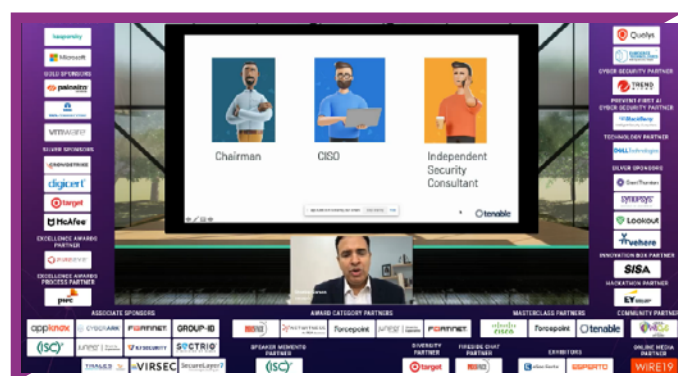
kaspersky
Microsoft
GOLD SPONSORS
paloalto
VMware
SILVER SPONSORS
CROWDSTRIKE
digicert
target
McAfee
EXCELLENCE AWARDS PARTNER
FIREEYE
EXCELLENCE AWARDS PROCESS PARTNER
pwc

Chairman
CISO
Independent Security Consultant
tenable

Qualys
CYBER SECURITY PARTNER
TREND MICRO
PREVENT-FIRST AI CYBER SECURITY PARTNER
BlackBerry
TECHNOLOGY PARTNER
DELL Technologies
SILVER SPONSORS
SYNOPSYS
Lookout
vehere
INNOVATION BOX PARTNER
SISA
HACKATHON PARTNER
EY

ASSOCIATE SPONSORS
appknox
CYBERARK
FORTINET
GROUP-IB
(ISC)²
SECTRIO
THALES
VIRSEC
SecureLayer7
AWARD CATEGORY PARTNERS
forcepoint
FORTINET
SPEAKER MEMENTO PARTNER
(ISC)²
DIVERSITY PARTNER
target
FIRESIDE CHAT PARTNER
MASTERCLASS PARTNERS
cisco
forcepoint
tenable
EXHIBITORS
COMMUNITY PARTNER
ONLINE MEDIA PARTNER
WIRE19